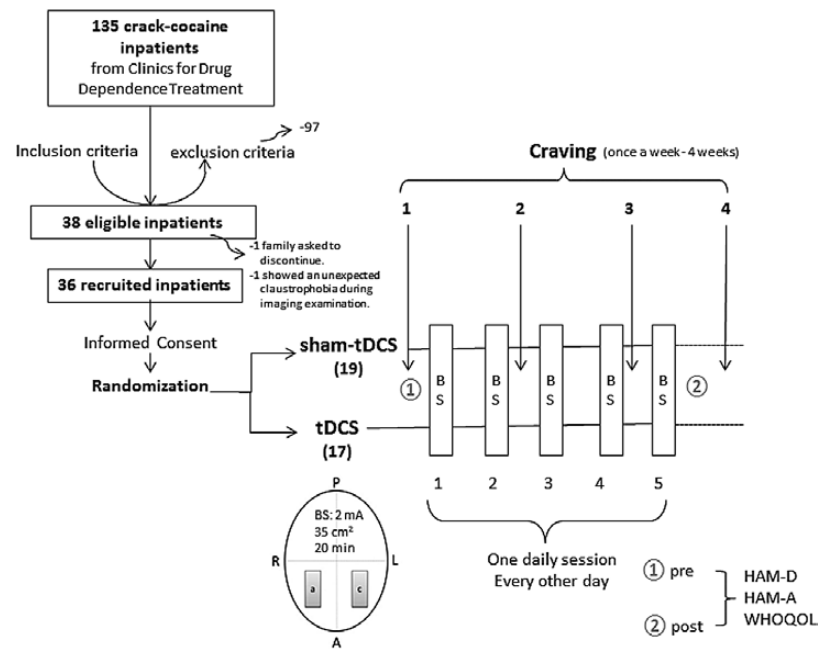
135 crack-cocaine inpatients from Clinics for Drug Dependence Treatment

Inclusion criteria

exclusion criteria

-97

38 eligible inpatients

-1 family asked to discontinue.
-1 showed an unexpected claustrophobia during imaging examination.

36 recruited inpatients

Informed Consent

Randomization

sham-tDCS
(19)

tDCS
(17)

Craving (once a week - 4 weeks)

1 2 3 4

①

B S

B S

B S

B S

B S

②

1 2 3 4 5

One daily session
Every other day

P
BS: 2 mA
35 cm$^2$
20 min
R L
a c
A

① pre
② post

HAM-D
HAM-A
WHOQOL